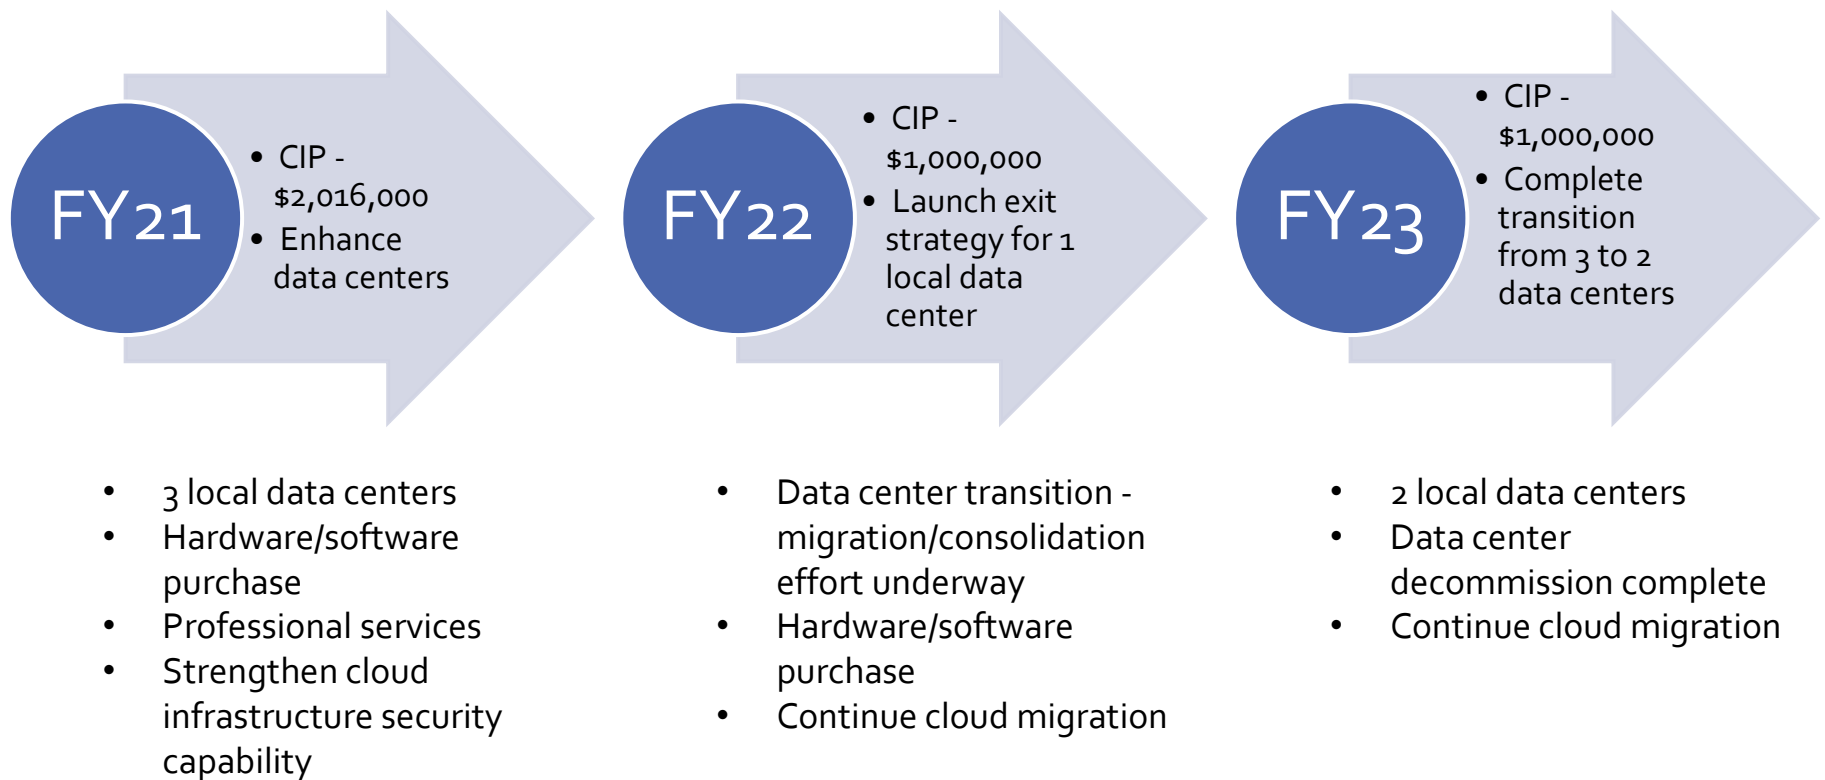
FY21

• CIP - $2,016,000
• Enhance data centers

FY22

• CIP - $1,000,000
• Launch exit strategy for 1 local data center

FY23

• CIP - $1,000,000
• Complete transition from 3 to 2 data centers

• 3 local data centers
• Hardware/software purchase
• Professional services
• Strengthen cloud infrastructure security capability

• Data center transition - migration/consolidation effort underway
• Hardware/software purchase
• Continue cloud migration

• 2 local data centers
• Data center decommission complete
• Continue cloud migration